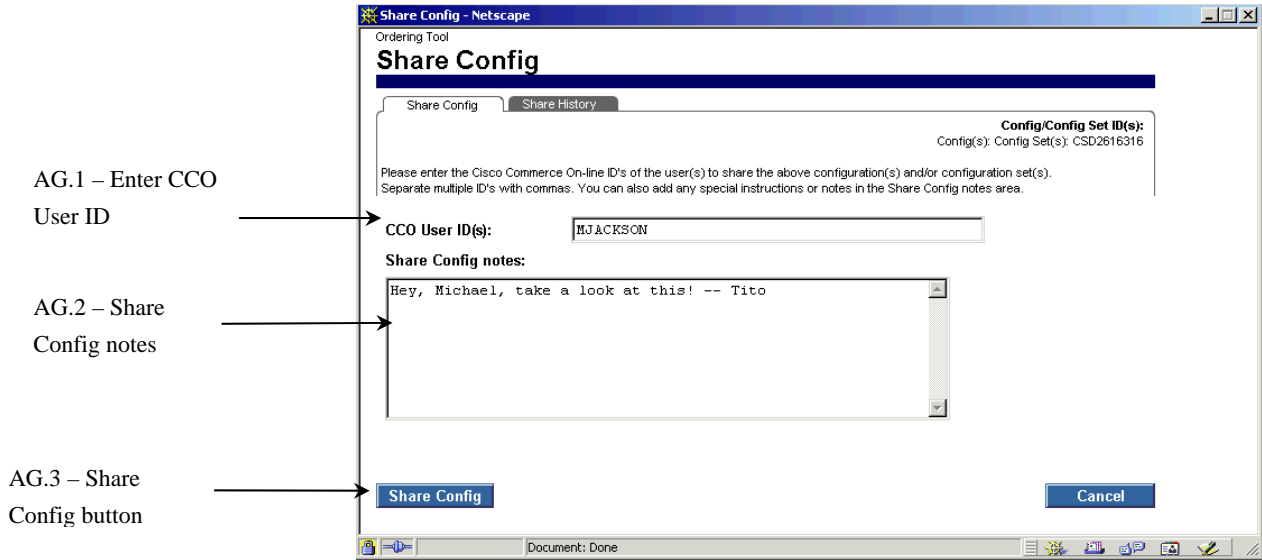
Share Config - Netscape

Ordering Tool

Share Config

Share Config | Share History

Config/Config Set ID(s):
Config(s): Config Set(s): CSD2616316

Please enter the Cisco Commerce On-line ID's of the user(s) to share the above configuration(s) and/or configuration set(s). Separate multiple ID's with commas. You can also add any special instructions or notes in the Share Config notes area.

AG.1 – Enter CCO User ID

CCO User ID(s): MJACKSON

Share Config notes:

AG.2 – Share Config notes

Hey, Michael, take a look at this! -- Tito

AG.3 – Share Config button

Share Config

Cancel

Document: Done